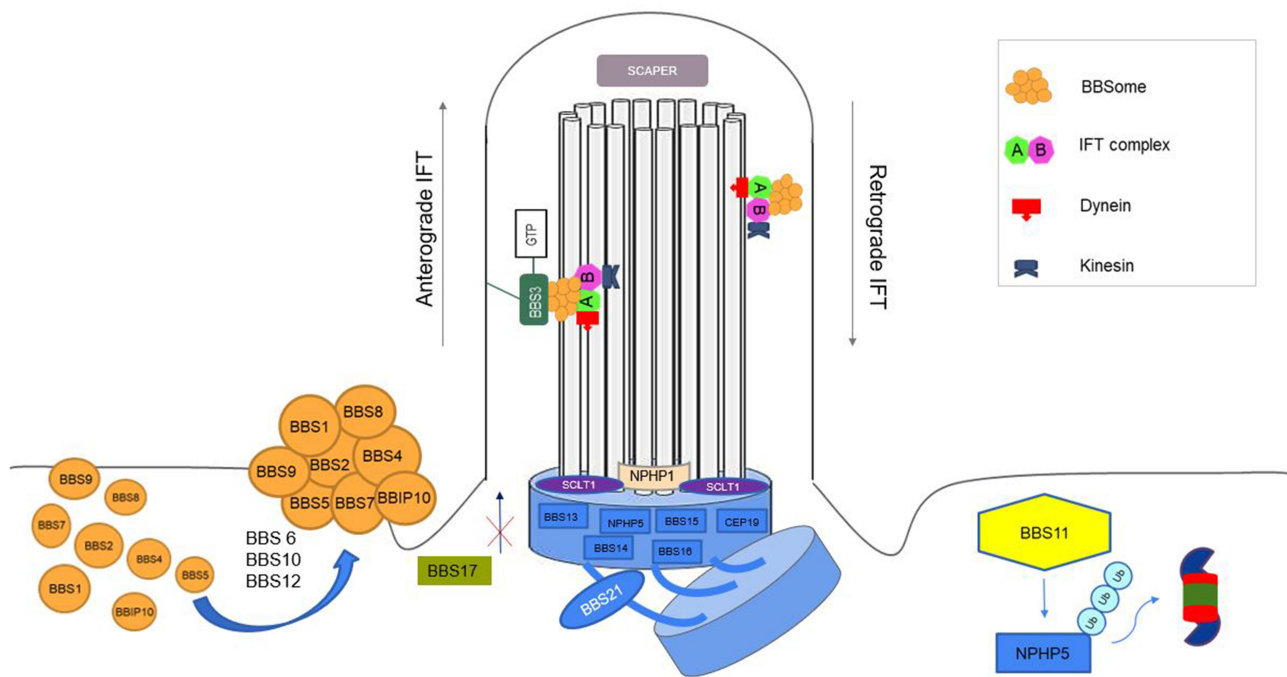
SCAPER

BBSome
IFT complex
Dynein
Kinesin

Anterograde IFT
Retrograde IFT

GTP
BBS3
A
B

BBS1 BBS8 BBS9 BBS2 BBS4 BBS5 BBS7 BBIP10

BBS9 BBS8 BBS7 BBS2 BBS4 BBS1 BBS5 BBIP10

BBS 6
BBS10
BBS12

BBS17

SCLT1 NPHP1 SCLT1
BBS13 NPHP5 BBS15 CEP19
BBS14 BBS16
BBS21

BBS11
Ub Ub Ub
NPHP5